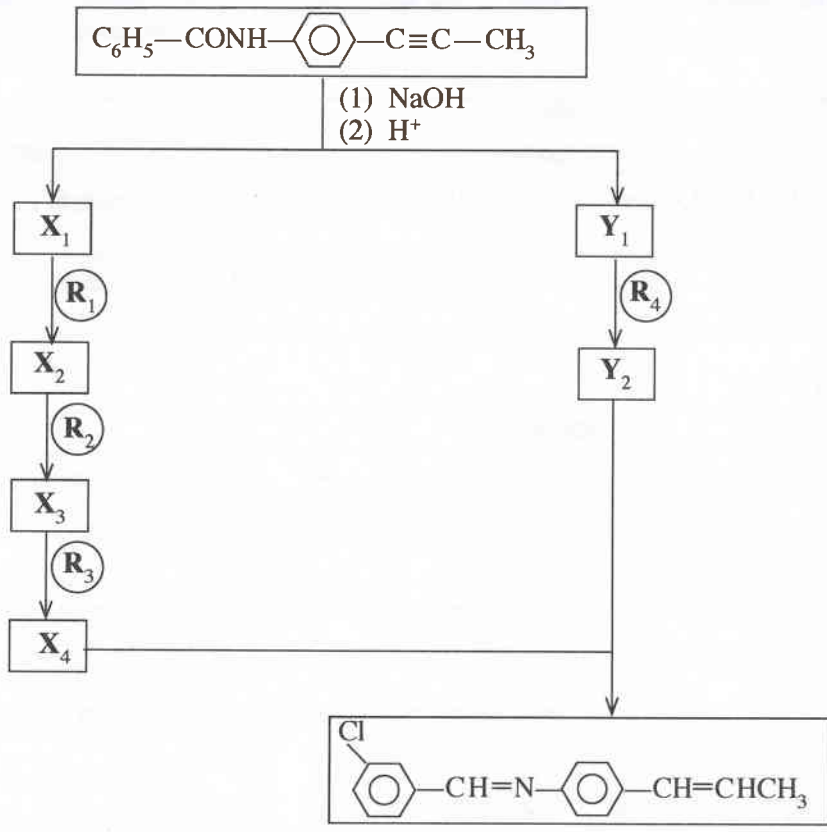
$C_6H_5—CONH—\langle\bigcirc\rangle—C\equiv C—CH_3$

(1) NaOH
(2) $H^+$

$X_1$

$R_1$

$X_2$

$R_2$

$X_3$

$R_3$

$X_4$

$Y_1$

$R_4$

$Y_2$

Cl
$\langle\bigcirc\rangle—CH=N—\langle\bigcirc\rangle—CH=CHCH_3$